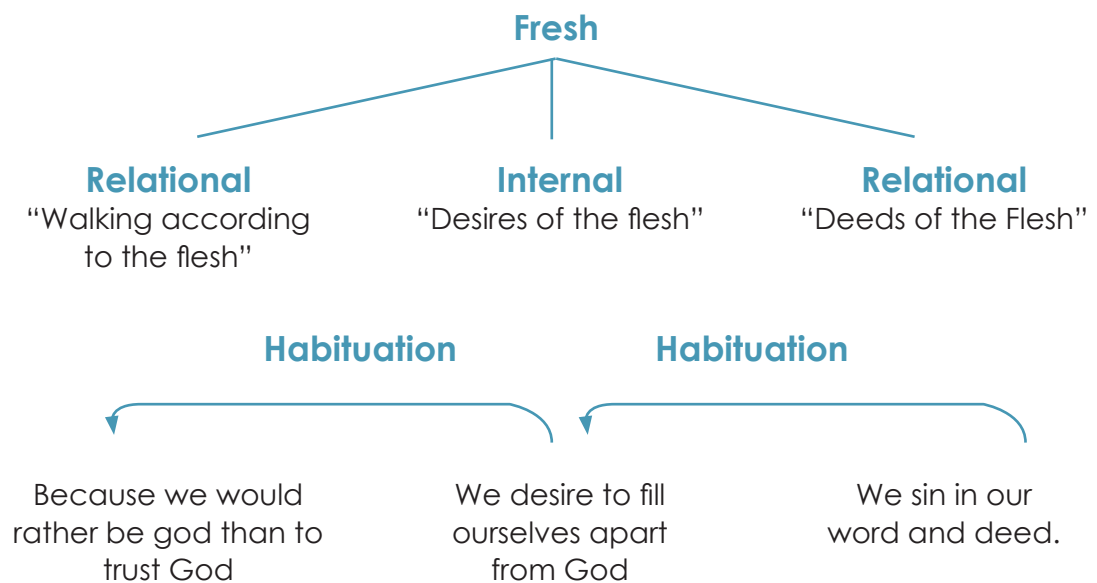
Fresh

Relational
“Walking according to the flesh”

Internal
“Desires of the flesh”

Relational
“Deeds of the Flesh”

Habituation

Habituation

Because we would rather be god than to trust God

We desire to fill ourselves apart from God

We sin in our word and deed.